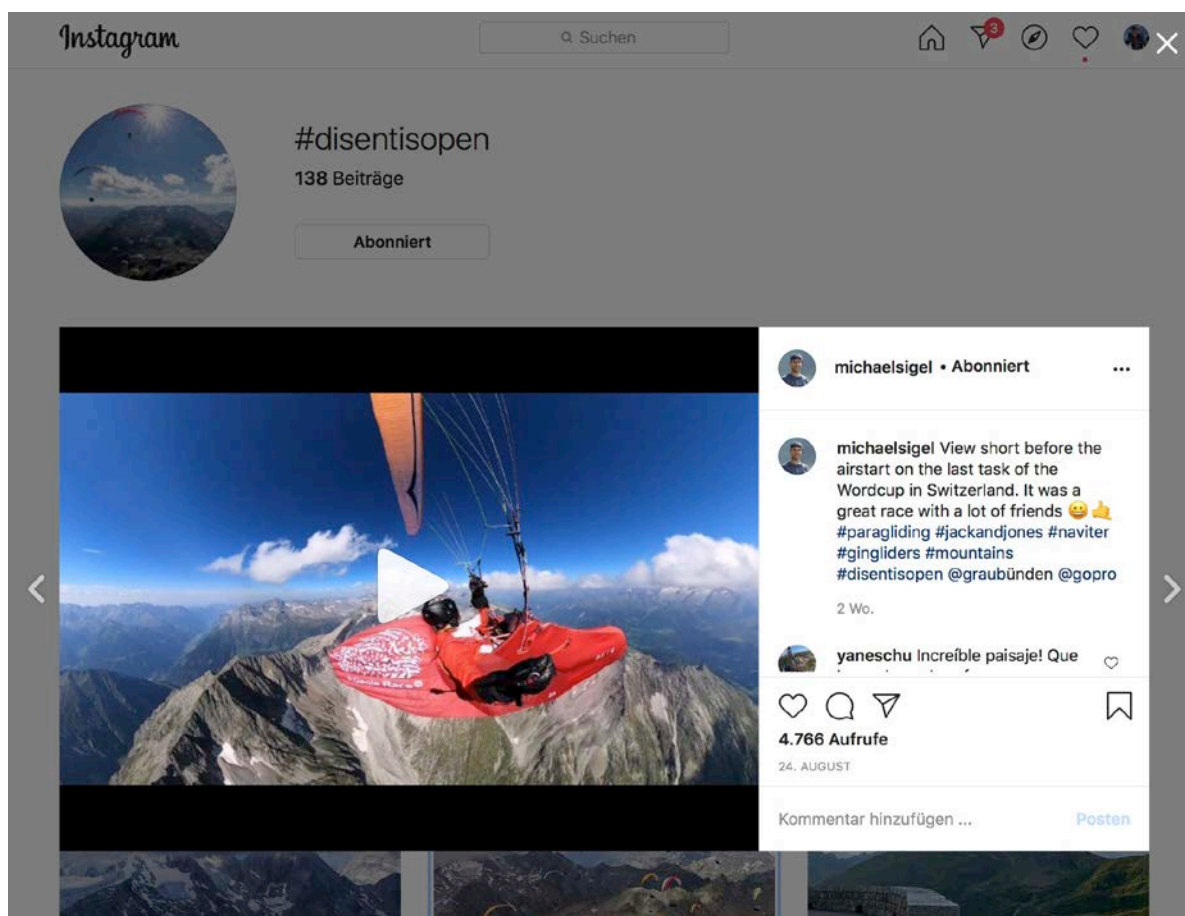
Instagram

Suchen

3

#disentisopen

138 Beiträge

Abonniert

michaelsigel • Abonniert

...

michaelsigel View short before the airstart on the last task of the Wordcup in Switzerland. It was a great race with a lot of friends 😀👍 #paragliding #jackandjones #naviter #gingliders #mountains #disentisopen @graubünden @gopro

2 Wo.

yaneschu Increíble paisaje! Que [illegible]

4.766 Aufrufe

24. AUGUST

Kommentar hinzufügen ...

Posten